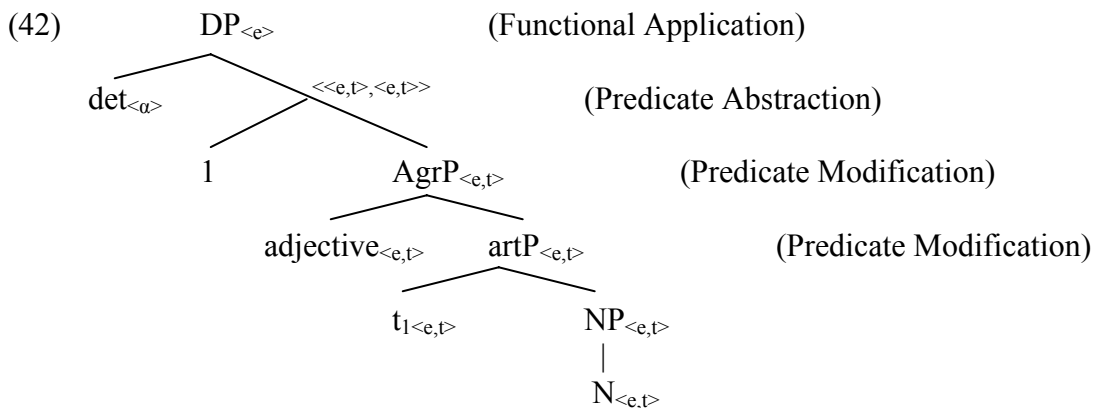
(42) $DP_{<e>}$ (Functional Application)

$det_{<\alpha>}$ $_{<<e,t>,<e,t>>}$ (Predicate Abstraction)

1 $AgrP_{<e,t>}$ (Predicate Modification)

$adjective_{<e,t>}$ $artP_{<e,t>}$ (Predicate Modification)

$t_{1<e,t>}$ $NP_{<e,t>}$

$N_{<e,t>}$